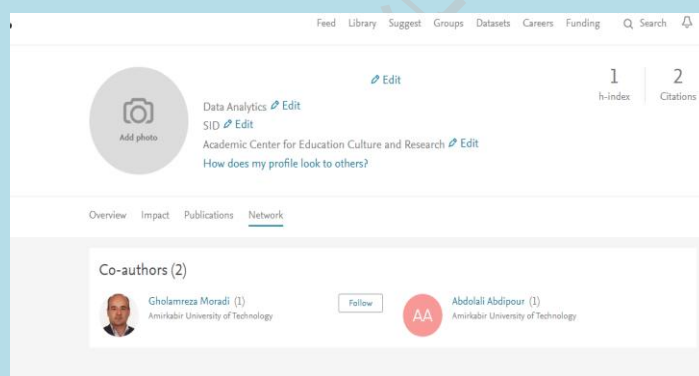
Feed Library Suggest Groups Datasets Careers Funding Search

Add photo

Edit

Data Analytics Edit

SID Edit

Academic Center for Education Culture and Research Edit

How does my profile look to others?

1
h-index

2
Citations

Overview Impact Publications Network

Co-authors (2)

Gholamreza Moradi (1)
Amirkabir University of Technology

Follow

AA

Abdolali Abdipour (1)
Amirkabir University of Technology